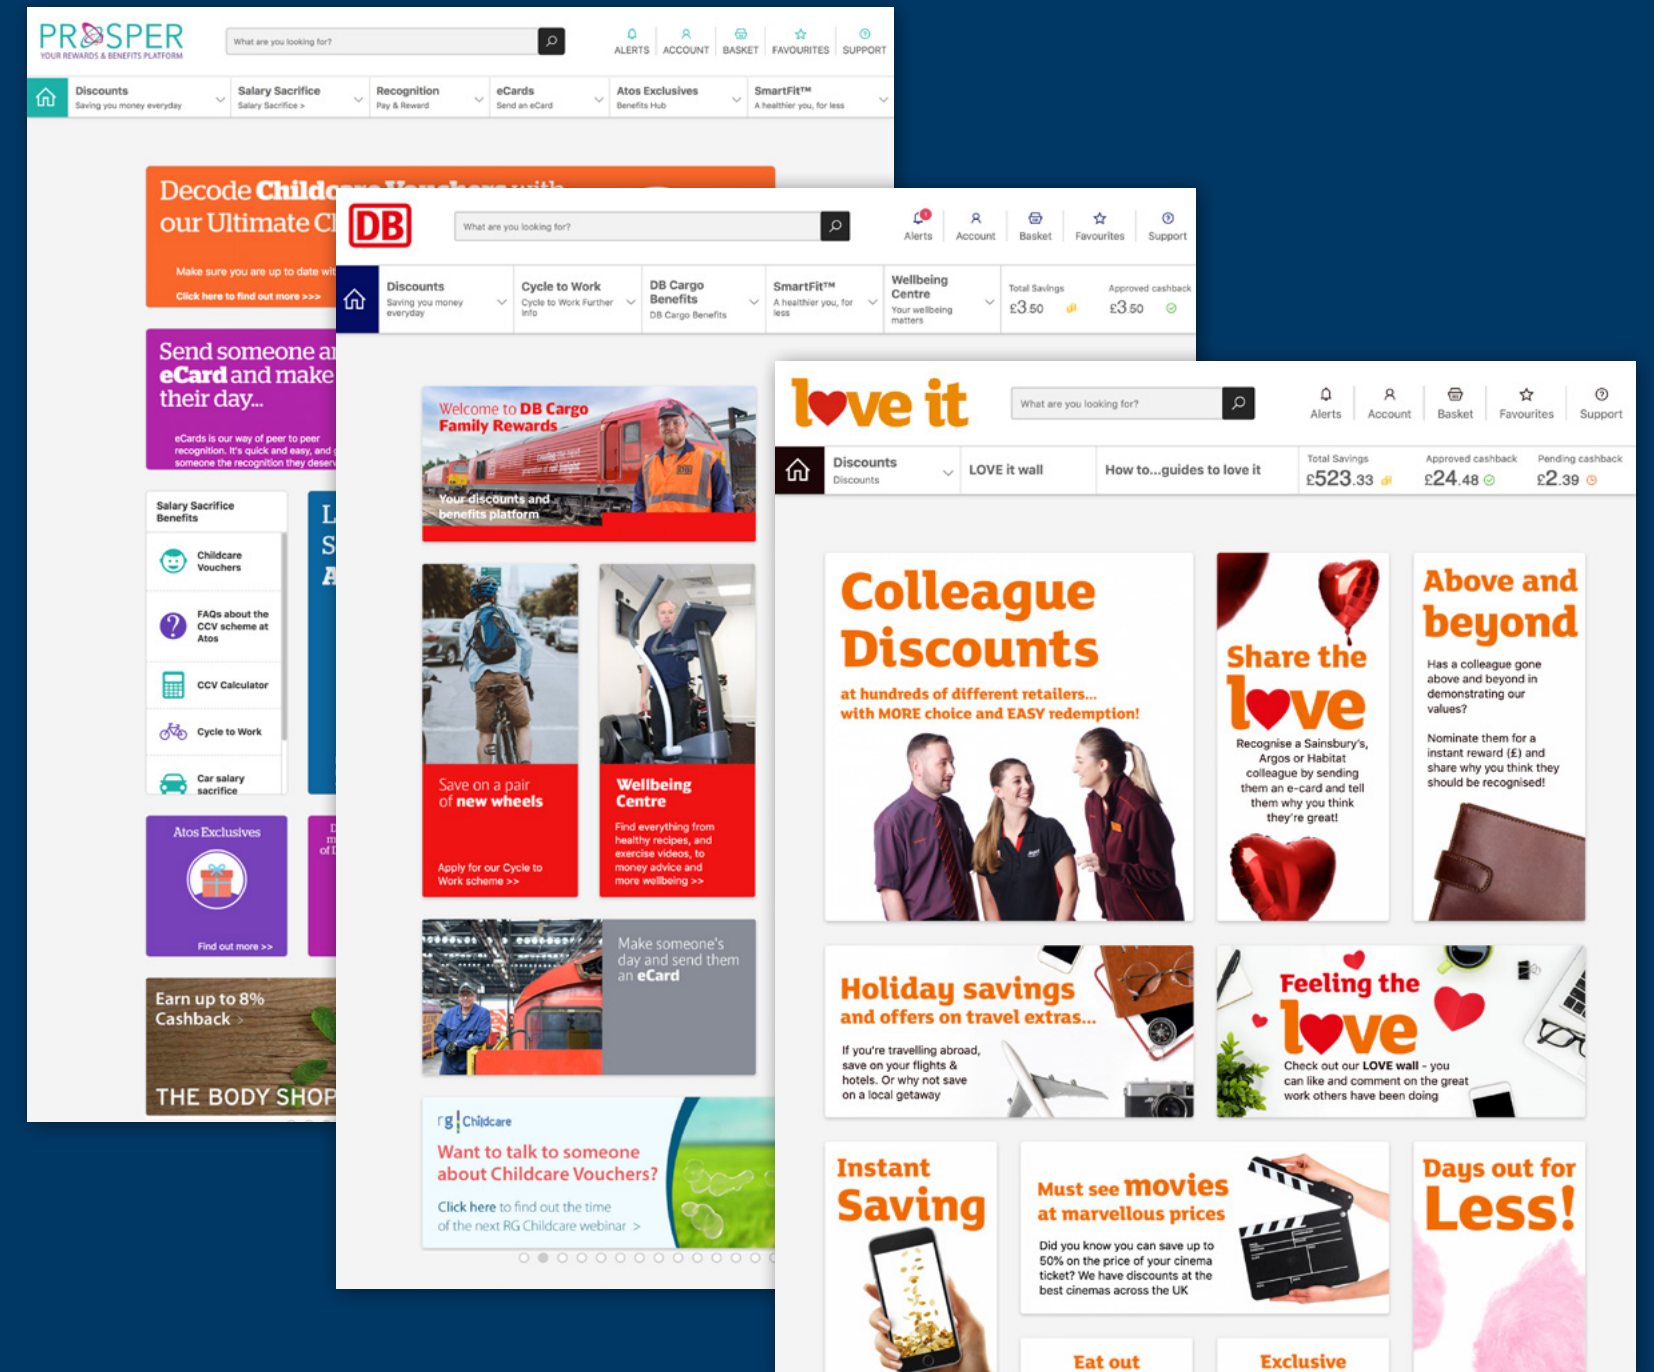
PROSPER
YOUR REWARDS & BENEFITS PLATFORM

What are you looking for?

ALERTS ACCOUNT BASKET FAVOURITES SUPPORT

Discounts
Saving you money everyday
Salary Sacrifice
Salary Sacrifice >
Recognition
Pay & Reward
eCards
Send an eCard
Atos Exclusives
Benefits Hub
SmartFit™
A healthier you, for less

Decode Child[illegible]
our Ultimate C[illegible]
Make sure you are up to date wit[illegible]
Click here to find out more >>>

Send someone a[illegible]
eCard and make
their day...
eCards is our way of peer to peer recognition. It's quick and easy, and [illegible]
someone the recognition they deserv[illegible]

Salary Sacrifice Benefits
Childcare Vouchers
FAQs about the CCV scheme at Atos
CCV Calculator
Cycle to Work
Car salary sacrifice

Atos Exclusives
Find out more >>

Earn up to 8% Cashback >
THE BODY SHOP

DB

What are you looking for?

Alerts Account Basket Favourites Support

Discounts
Saving you money everyday
Cycle to Work
Cycle to Work Further Info
DB Cargo Benefits
DB Cargo Benefits
SmartFit™
A healthier you, for less
Wellbeing Centre
Your wellbeing matters
Total Savings £3.50
Approved cashback £3.50

Welcome to DB Cargo Family Rewards
Your discounts and benefits platform

Save on a pair of new wheels
Apply for our Cycle to Work scheme >>

Wellbeing Centre
Find everything from healthy recipes, and exercise videos, to money advice and more wellbeing >>

Make someone's day and send them an eCard

rg Childcare
Want to talk to someone about Childcare Vouchers?
Click here to find out the time of the next RG Childcare webinar >

love it

What are you looking for?

Alerts Account Basket Favourites Support

Discounts
Discounts
LOVE it wall
How to...guides to love it
Total Savings £523.33
Approved cashback £24.48
Pending cashback £2.39

Colleague Discounts
at hundreds of different retailers... with MORE choice and EASY redemption!

Share the love
Recognise a Sainsbury's, Argos or Habitat colleague by sending them an e-card and tell them why you think they're great!

Above and beyond
Has a colleague gone above and beyond in demonstrating our values?
Nominate them for a instant reward (£) and share why you think they should be recognised!

Holiday savings
and offers on travel extras...
If you're travelling abroad, save on your flights & hotels. Or why not save on a local getaway

Feeling the love
Check out our LOVE wall - you can like and comment on the great work others have been doing

Instant Saving

Must see movies
at marvellous prices
Did you know you can save up to 50% on the price of your cinema ticket? We have discounts at the best cinemas across the UK

Days out for Less!

Eat out

Exclusive